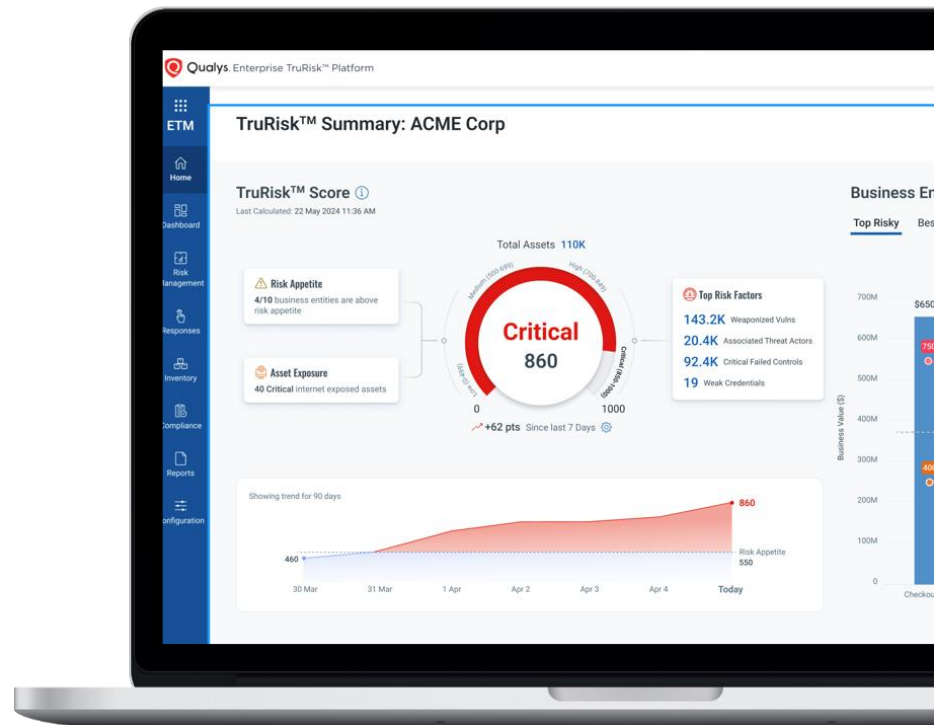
Qualys. Enterprise TruRisk™ Platform

ETM

Home

Dashboard

Risk Management

Responses

Inventory

Compliance

Reports

Configuration

TruRisk™ Summary: ACME Corp

TruRisk™ Score
Last Calculated: 22 May 2024 11:36 AM

Total Assets 110K

Risk Appetite
4/10 business entities are above risk appetite

Asset Exposure
40 Critical internet exposed assets

Medium (500-699)
High (700-849)
Low (0-499)
Critical (850-1000)

Critical
860

0
1000

+62 pts Since last 7 Days

Top Risk Factors
143.2K Weaponized Vulns
20.4K Associated Threat Actors
92.4K Critical Failed Controls
19 Weak Credentials

Showing trend for 90 days

860
460
Risk Appetite
550

30 Mar
31 Mar
1 Apr
Apr 2
Apr 3
Apr 4
Today

Business En
Top Risky
Bes

700M
600M
500M
400M
300M
200M
100M
0

Business Value ($)

$650
750
400

Checkou